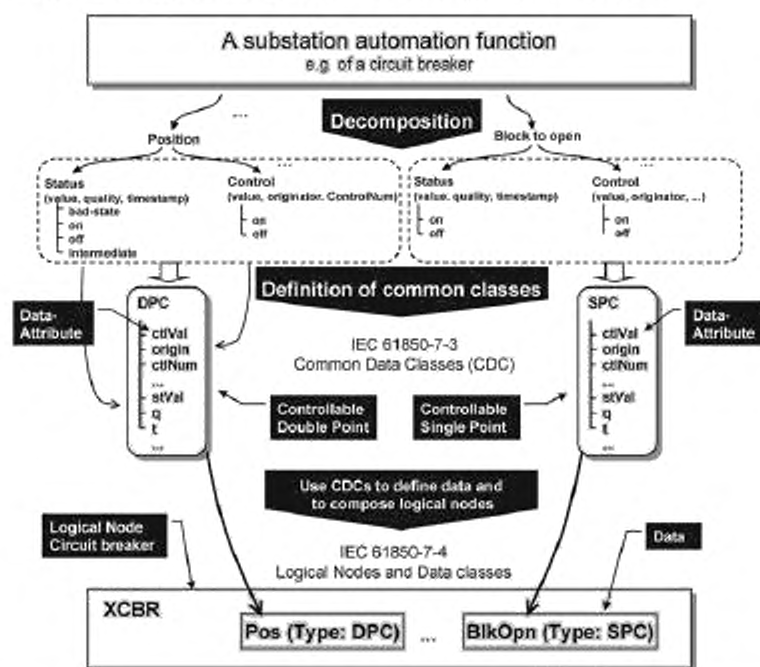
A substation automation function
e.g. of a circuit breaker

...

Decomposition

Position

Block to open

Status
(value, quality, timestamp)
bad-state
on
off
intermediate

Control
(value, originator, ControlNum)
on
off

...

Status
(value, quality, timestamp)
on
off

Control
(value, originator, ...)
on
off

...

Definition of common classes

Data-Attribute

DPC
ctlVal
origin
ctlNum
...
stVal
q
t
...

IEC 61850-7-3
Common Data Classes (CDC)

Controllable Double Point

Controllable Single Point

SPC
ctlVal
origin
ctlNum
...
stVal
q
t
...

Data-Attribute

Use CDCs to define data and to compose logical nodes

Logical Node Circuit breaker

Data

IEC 61850-7-4
Logical Nodes and Data classes

XCBR

Pos (Type: DPC)

...

BlkOpn (Type: SPC)